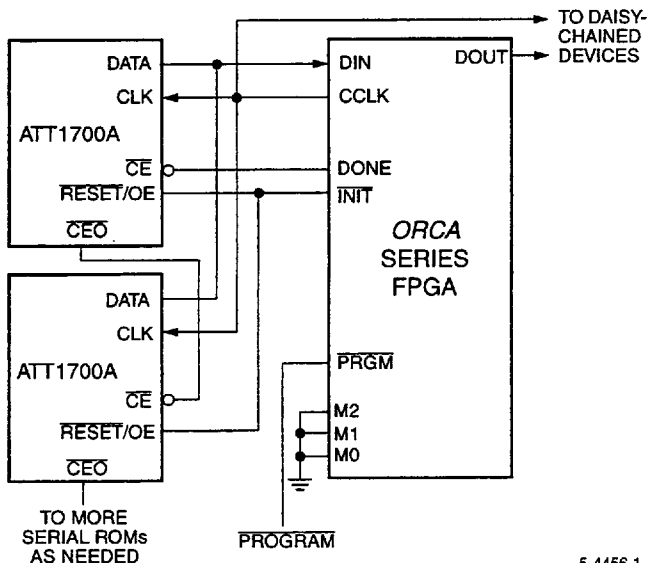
TO DAISY-CHAINED DEVICES

DATA
CLK
ATT1700A
$\overline{CE}$
$\overline{RESET}$/OE
$\overline{CEO}$

DIN
DOUT
CCLK
DONE
$\overline{INIT}$

*ORCA*
SERIES
FPGA

DATA
CLK
ATT1700A
$\overline{CE}$
$\overline{RESET}$/OE
$\overline{CEO}$

$\overline{PRGM}$
M2
M1
M0

TO MORE SERIAL ROMs AS NEEDED

$\overline{PROGRAM}$

5-4456.1